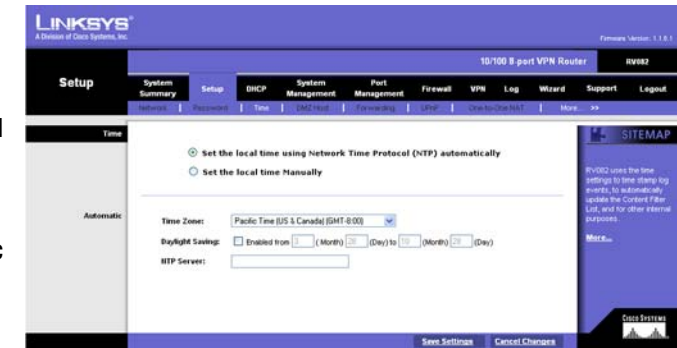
LINKSYS®
A Division of Cisco Systems, Inc.

Firmware Version: 1.1.6.1

10/100 8-port VPN Router RV082

Setup

System Summary | Setup | DHCP | System Management | Port Management | Firewall | VPN | Log | Wizard | Support | Logout

Network | Password | Time | DMZ Host | Forwarding | UPnP | One-to-One NAT | More... >>

Time

Set the local time using Network Time Protocol (NTP) automatically

Set the local time Manually

Automatic

Time Zone: Pacific Time (US & Canada) (GMT-8:00)

Daylight Saving: Enabled from 3 (Month) 28 (Day) to 10 (Month) 28 (Day)

NTP Server:

SITEMAP

RV082 uses the time settings to time stamp log events, to automatically update the Content Filter List, and for other internal purposes.

More...

Save Settings Cancel Changes

CISCO SYSTEMS

l

e